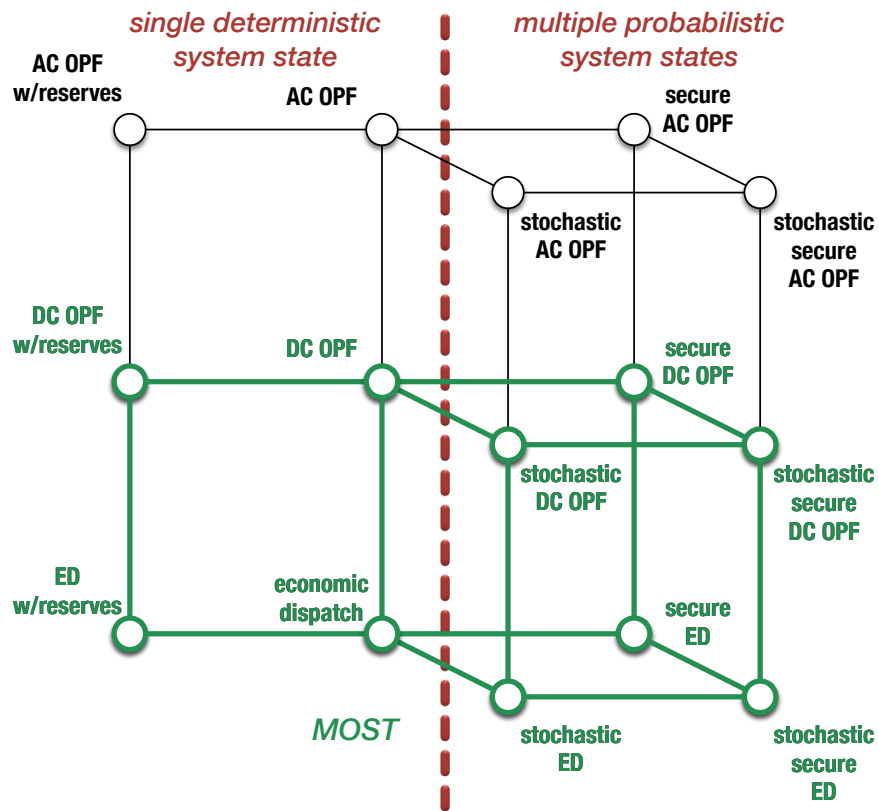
single deterministic system state

multiple probabilistic system states

AC OPF w/reserves

AC OPF

secure AC OPF

stochastic AC OPF

stochastic secure AC OPF

DC OPF w/reserves

DC OPF

secure DC OPF

stochastic DC OPF

stochastic secure DC OPF

ED w/reserves

economic dispatch

secure ED

stochastic ED

stochastic secure ED

MOST